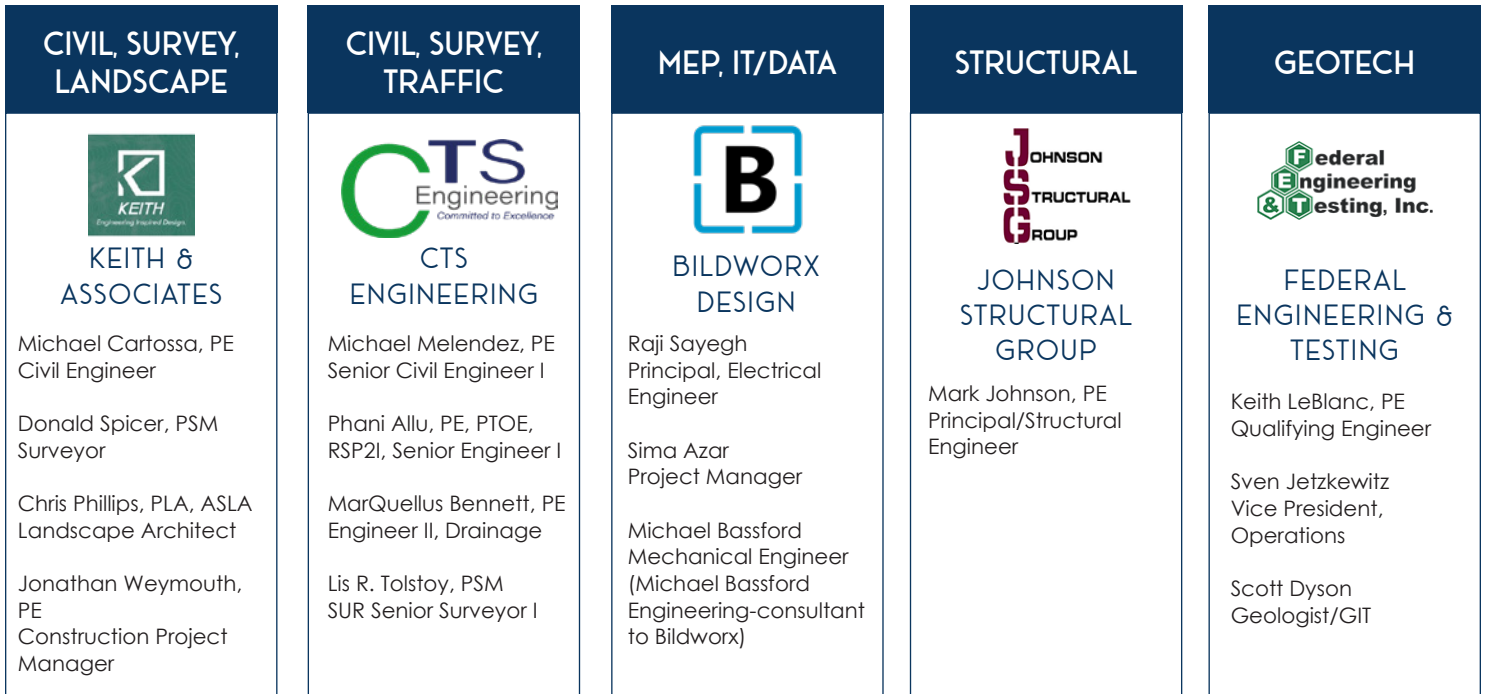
CIVIL, SURVEY, LANDSCAPE

KEITH
Engineering Inspired Design

KEITH & ASSOCIATES

Michael Cartossa, PE
Civil Engineer

Donald Spicer, PSM
Surveyor

Chris Phillips, PLA, ASLA
Landscape Architect

Jonathan Weymouth, PE
Construction Project Manager

CIVIL, SURVEY, TRAFFIC

CTS Engineering
Committed to Excellence

CTS ENGINEERING

Michael Melendez, PE
Senior Civil Engineer I

Phani Allu, PE, PTOE, RSP2I, Senior Engineer I

MarQuellus Bennett, PE
Engineer II, Drainage

Lis R. Tolstoy, PSM
SUR Senior Surveyor I

MEP, IT/DATA

B

BILDWORX DESIGN

Raji Sayegh
Principal, Electrical Engineer

Sima Azar
Project Manager

Michael Bassford
Mechanical Engineer
(Michael Bassford Engineering-consultant to Bildworx)

STRUCTURAL

JOHNSON STRUCTURAL GROUP

JOHNSON STRUCTURAL GROUP

Mark Johnson, PE
Principal/Structural Engineer

GEOTECH

Federal Engineering & Testing, Inc.

FEDERAL ENGINEERING & TESTING

Keith LeBlanc, PE
Qualifying Engineer

Sven Jetzkewitz
Vice President, Operations

Scott Dyson
Geologist/GIT